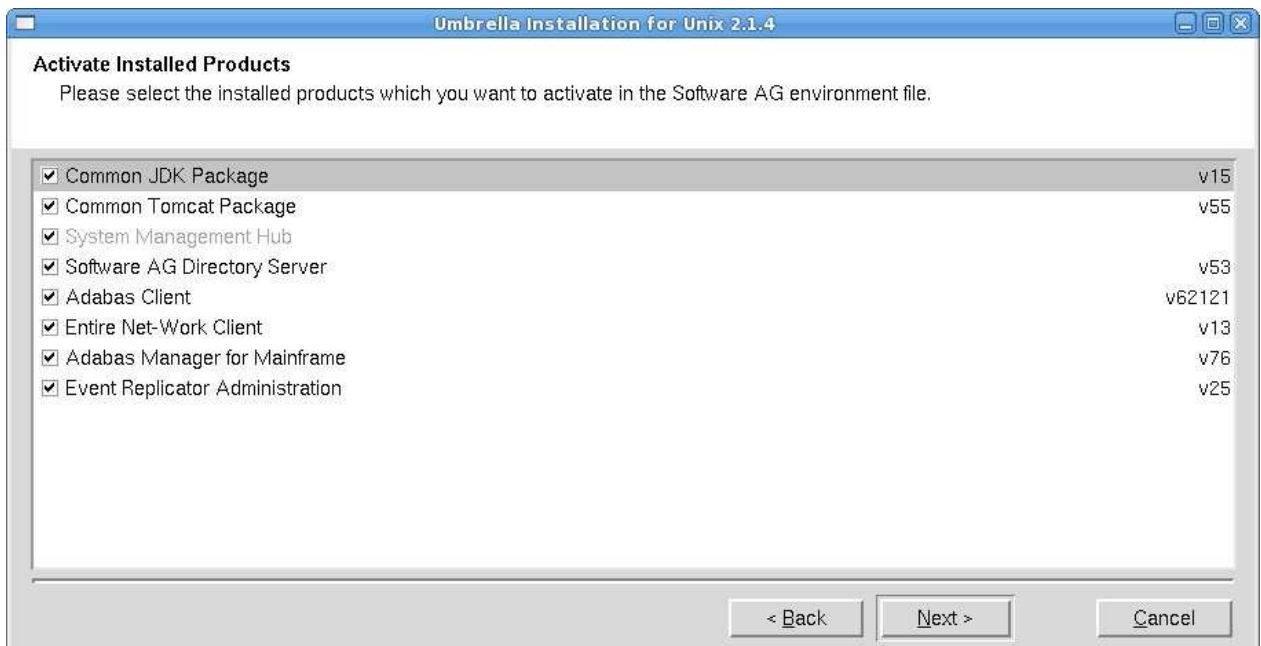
Umbrella Installation for Unix 2.1.4

Activate Installed Products

Please select the installed products which you want to activate in the Software AG environment file.

| | |
|---|---|
| ☑ Common JDK Package | v15 |
| ☑ Common Tomcat Package | v55 |
| ☑ System Management Hub | |
| ☑ Software AG Directory Server | v53 |
| ☑ Adabas Client | v62121 |
| ☑ Entire Net-Work Client | v13 |
| ☑ Adabas Manager for Mainframe | v76 |
| ☑ Event Replicator Administration | v25 |

< Back Next > Cancel